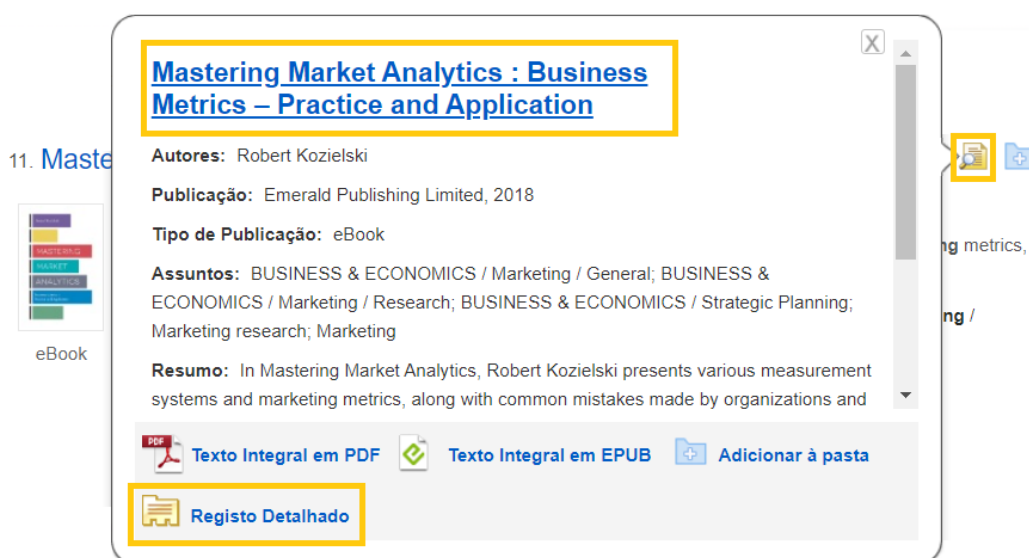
11. Maste

eBook

MASTERING MARKET ANALYTICS

ng metrics,

ng /

X

Mastering Market Analytics : Business Metrics – Practice and Application

Autores: Robert Kozielski

Publicação: Emerald Publishing Limited, 2018

Tipo de Publicação: eBook

Assuntos: BUSINESS & ECONOMICS / Marketing / General; BUSINESS & ECONOMICS / Marketing / Research; BUSINESS & ECONOMICS / Strategic Planning; Marketing research; Marketing

Resumo: In Mastering Market Analytics, Robert Kozielski presents various measurement systems and marketing metrics, along with common mistakes made by organizations and

Texto Integral em PDF Texto Integral em EPUB Adicionar à pasta

Registo Detalhado